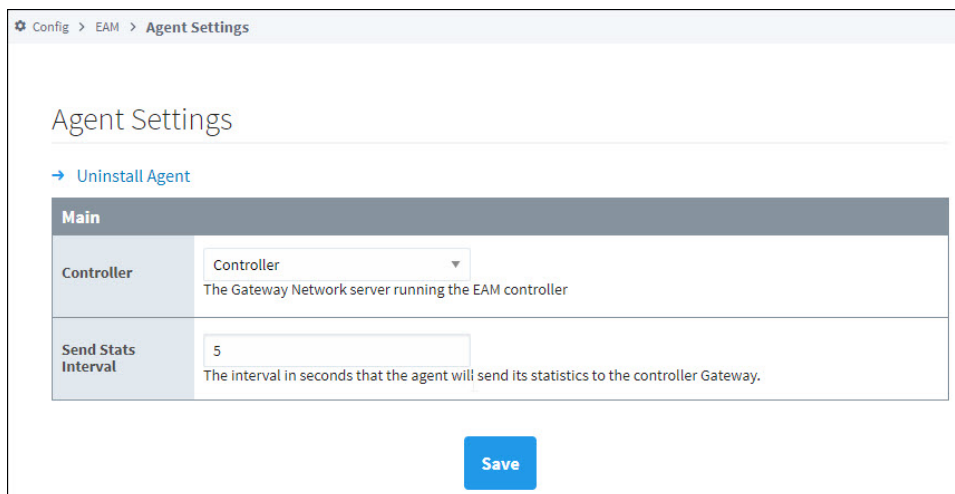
Config > EAM > Agent Settings

Agent Settings

→ Uninstall Agent

| Main | |
|---|---|
| Controller | Controller<br>The Gateway Network server running the EAM controller |
| Send Stats Interval | 5<br>The interval in seconds that the agent will send its statistics to the controller Gateway. |

Save